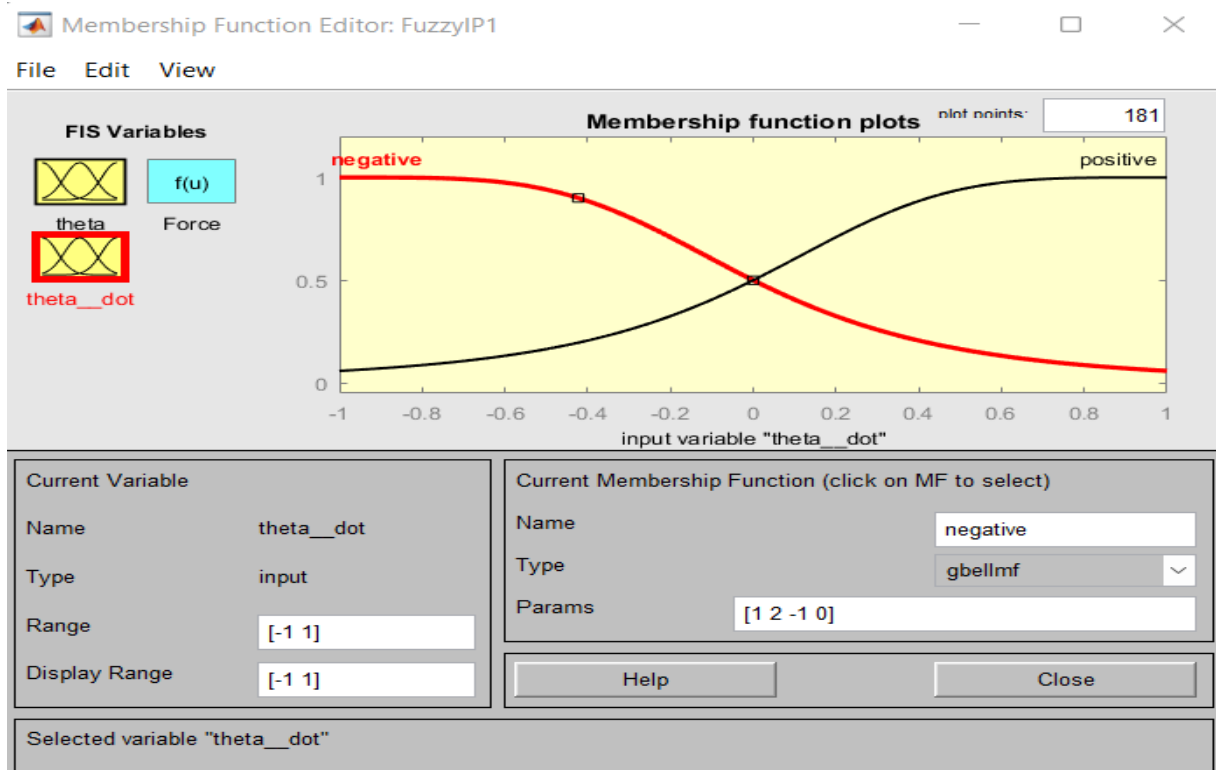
Membership Function Editor: FuzzyIP1

File Edit View

FIS Variables

theta

f(u)

Force

theta__dot

Membership function plots

plot points:

181

negative

positive

1

0.5

0

-1 -0.8 -0.6 -0.4 -0.2 0 0.2 0.4 0.6 0.8 1

input variable "theta__dot"

Current Variable

Name theta__dot

Type input

Range [-1 1]

Display Range [-1 1]

Current Membership Function (click on MF to select)

Name negative

Type gbellmf

Params [1 2 -1 0]

Help

Close

Selected variable "theta__dot"